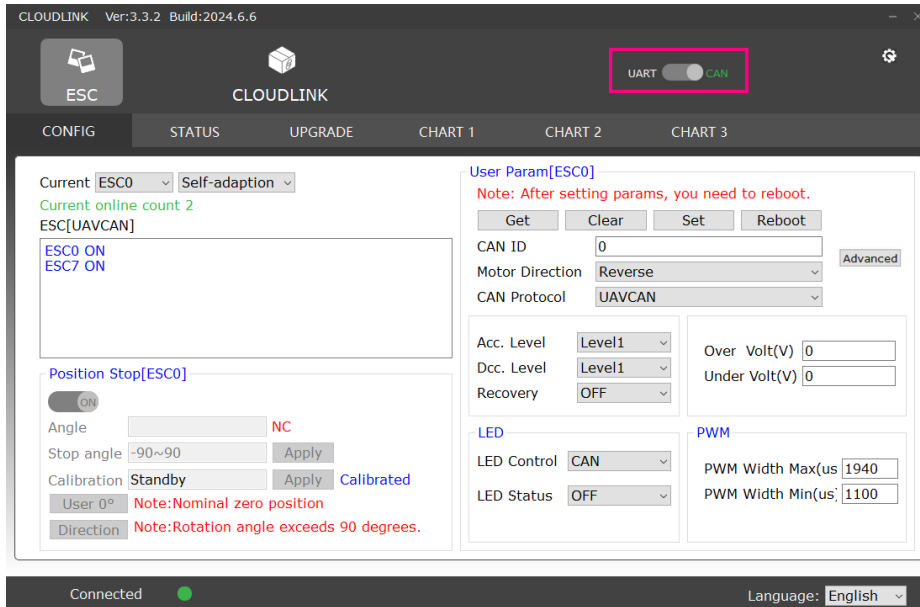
CLOUDLINK Ver:3.3.2 Build:2024.6.6

ESC
CLOUDLINK
UART CAN

CONFIG
STATUS
UPGRADE
CHART 1
CHART 2
CHART 3

Current ESC0 Self-adaption
Current online count 2
ESC[UAVCAN]
ESC0 ON
ESC7 ON

Position Stop[ESC0]
ON
Angle NC
Stop angle -90~90 Apply
Calibration Standby Apply Calibrated
User 0° Note:Nominal zero position
Direction Note:Rotation angle exceeds 90 degrees.

User Param[ESC0]
Note: After setting params, you need to reboot.
Get Clear Set Reboot
CAN ID 0
Advanced
Motor Direction Reverse
CAN Protocol UAVCAN

Acc. Level Level1
Dcc. Level Level1
Recovery OFF

Over Volt(V) 0
Under Volt(V) 0

LED
LED Control CAN
LED Status OFF

PWM
PWM Width Max(us 1940
PWM Width Min(us) 1100

Connected
Language: English